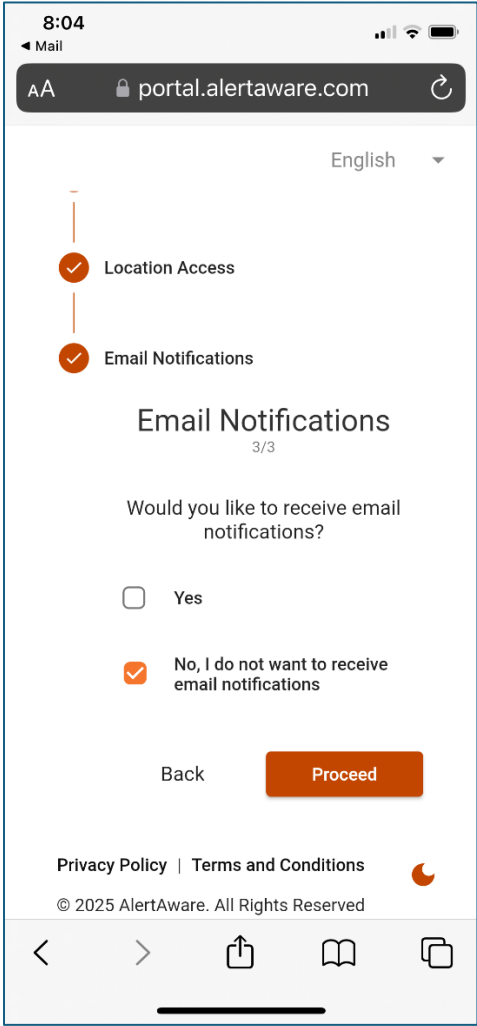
8:04
◀ Mail

AA portal.alertaware.com

English

Location Access

Email Notifications

Email Notifications
3/3

Would you like to receive email notifications?

Yes

No, I do not want to receive email notifications

Back

Proceed

Privacy Policy | Terms and Conditions

© 2025 AlertAware. All Rights Reserved